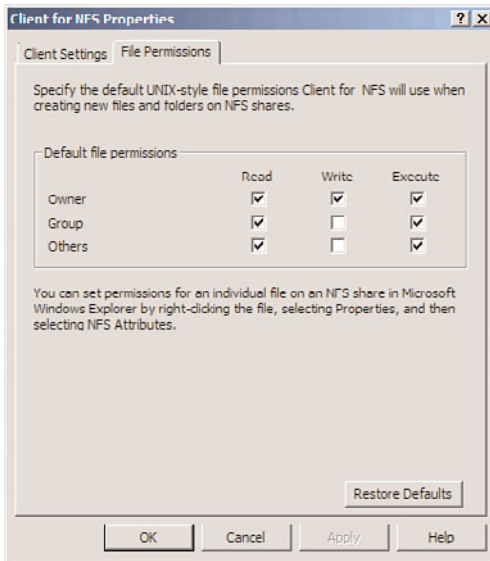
Client for NFS Properties

? X

Client Settings | File Permissions

Specify the default UNIX-style file permissions Client for NFS will use when creating new files and folders on NFS shares.

Default file permissions

| | Read | Write | Execute |
|---|---|---|---|
| Owner | ☑ | ☑ | ☑ |
| Group | ☑ | ☐ | ☑ |
| Others | ☑ | ☐ | ☑ |

You can set permissions for an individual file on an NFS share in Microsoft Windows Explorer by right-clicking the file, selecting Properties, and then selecting NFS Attributes.

Restore Defaults

OK | Cancel | Apply | Help